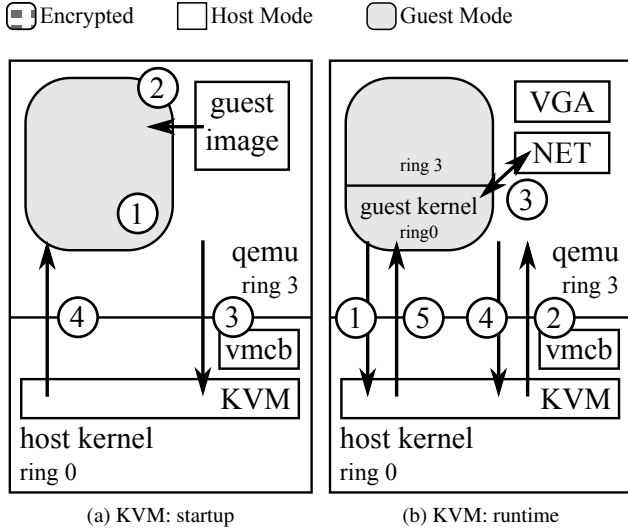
Encrypted Host Mode Guest Mode

2
guest image
1
qemu
ring 3
4
3
vmcb
KVM
host kernel
ring 0

VGA
NET
ring 3
guest kernel
ring0
3
qemu
ring 3
1
5
4
2
vmcb
KVM
host kernel
ring 0

(a) KVM: startup

(b) KVM: runtime